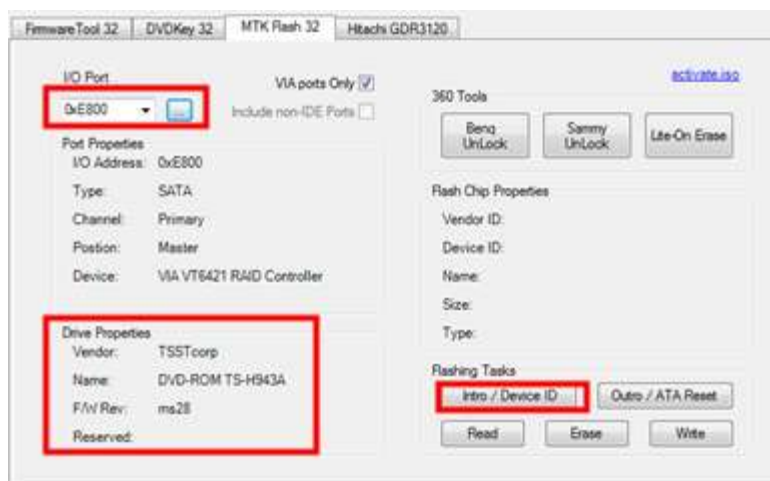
FirmwareTool 32 | DVDKey 32 | MTK Flash 32 | Hitachi GDR3120

I/O Port
0xE800
...
VIA ports Only
Include non-IDE Ports

activate.iso

360 Tools
Benq UnLock
Sammy UnLock
Lite-On Erase

Port Properties
I/O Address: 0xE800
Type: SATA
Channel: Primary
Position: Master
Device: VIA VT6421 RAID Controller

Flash Chip Properties
Vendor ID:
Device ID:
Name:
Size:
Type:

Drive Properties
Vendor: TSSTcorp
Name: DVD-ROM TS-H943A
F/W Rev: ms28
Reserved:

Flashing Tasks
Intro / Device ID
Outro / ATA Reset
Read
Erase
Write